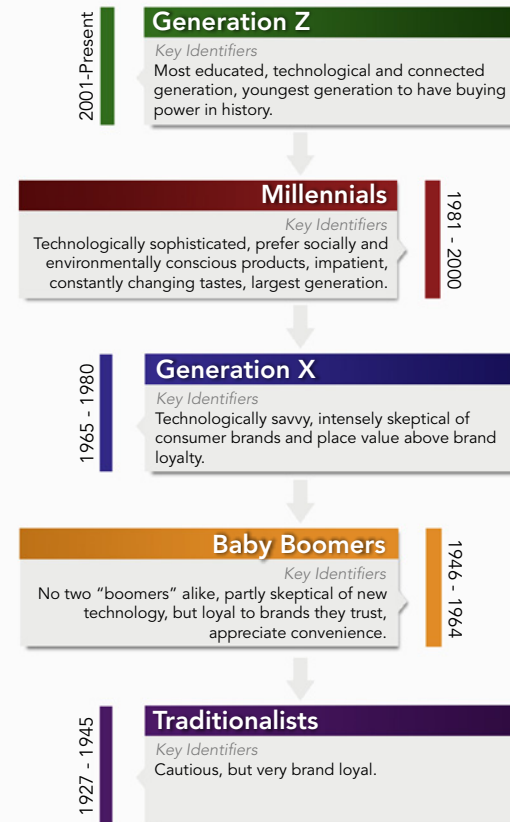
2001-Present

Generation Z

Key Identifiers
Most educated, technological and connected generation, youngest generation to have buying power in history.

Millennials

Key Identifiers
Technologically sophisticated, prefer socially and environmentally conscious products, impatient, constantly changing tastes, largest generation.

1981 - 2000

1965 - 1980

Generation X

Key Identifiers
Technologically savvy, intensely skeptical of consumer brands and place value above brand loyalty.

Baby Boomers

Key Identifiers
No two "boomers" alike, partly skeptical of new technology, but loyal to brands they trust, appreciate convenience.

1946 - 1964

1927 - 1945

Traditionalists

Key Identifiers
Cautious, but very brand loyal.